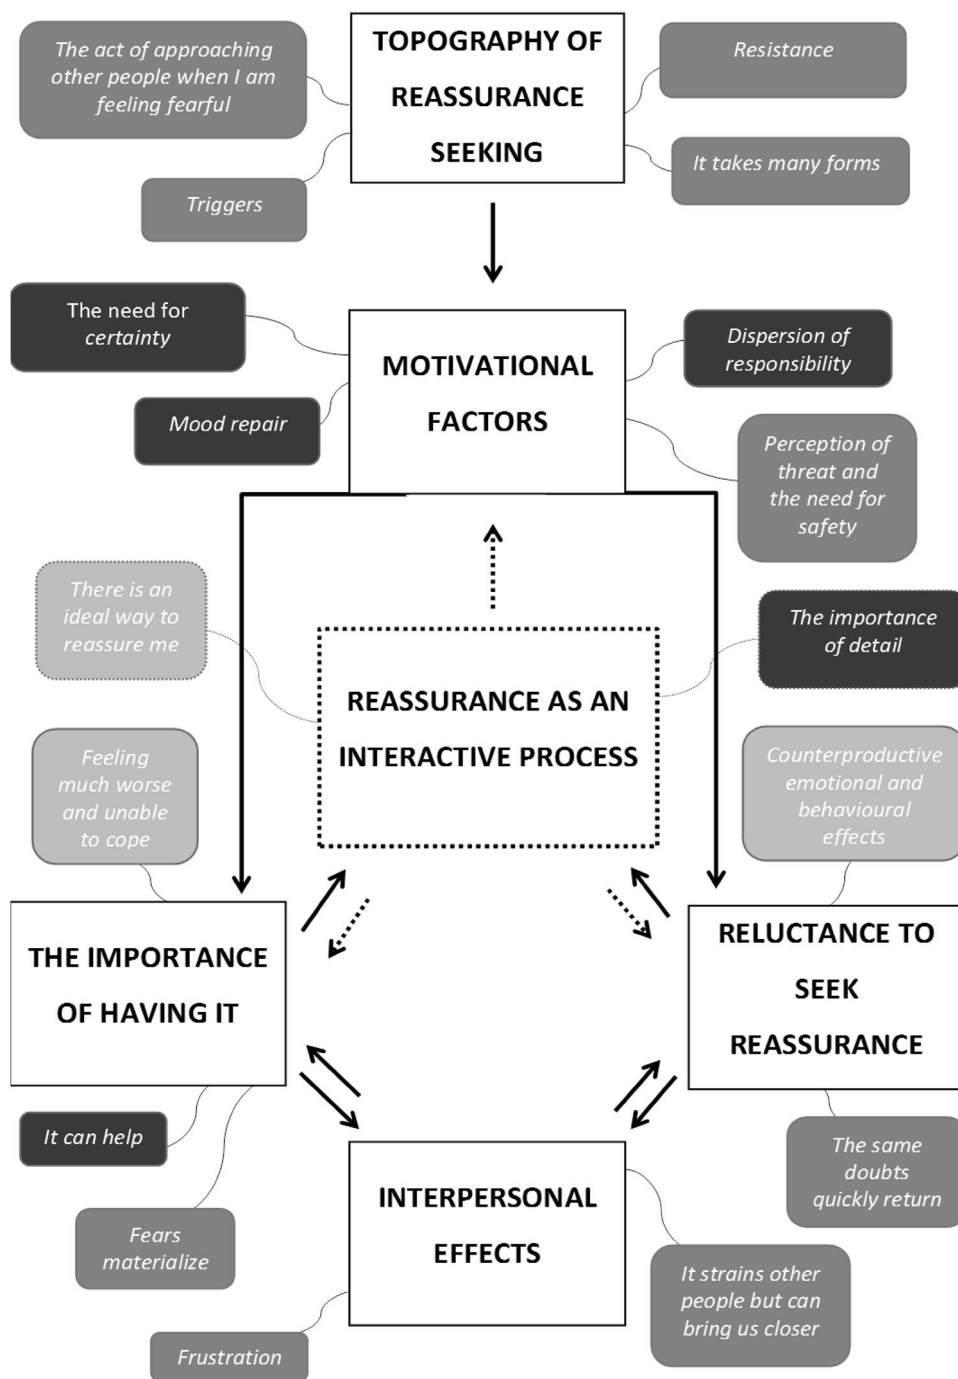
The act of approaching other people when I am feeling fearful

TOPOGRAPHY OF REASSURANCE SEEKING

Resistance

It takes many forms

Triggers

The need for certainty

MOTIVATIONAL FACTORS

Dispersion of responsibility

Mood repair

Perception of threat and the need for safety

There is an ideal way to reassure me

The importance of detail

REASSURANCE AS AN INTERACTIVE PROCESS

Feeling much worse and unable to cope

Counterproductive emotional and behavioural effects

THE IMPORTANCE OF HAVING IT

RELUCTANCE TO SEEK REASSURANCE

It can help

The same doubts quickly return

INTERPERSONAL EFFECTS

Fears materialize

It strains other people but can bring us closer

Frustration